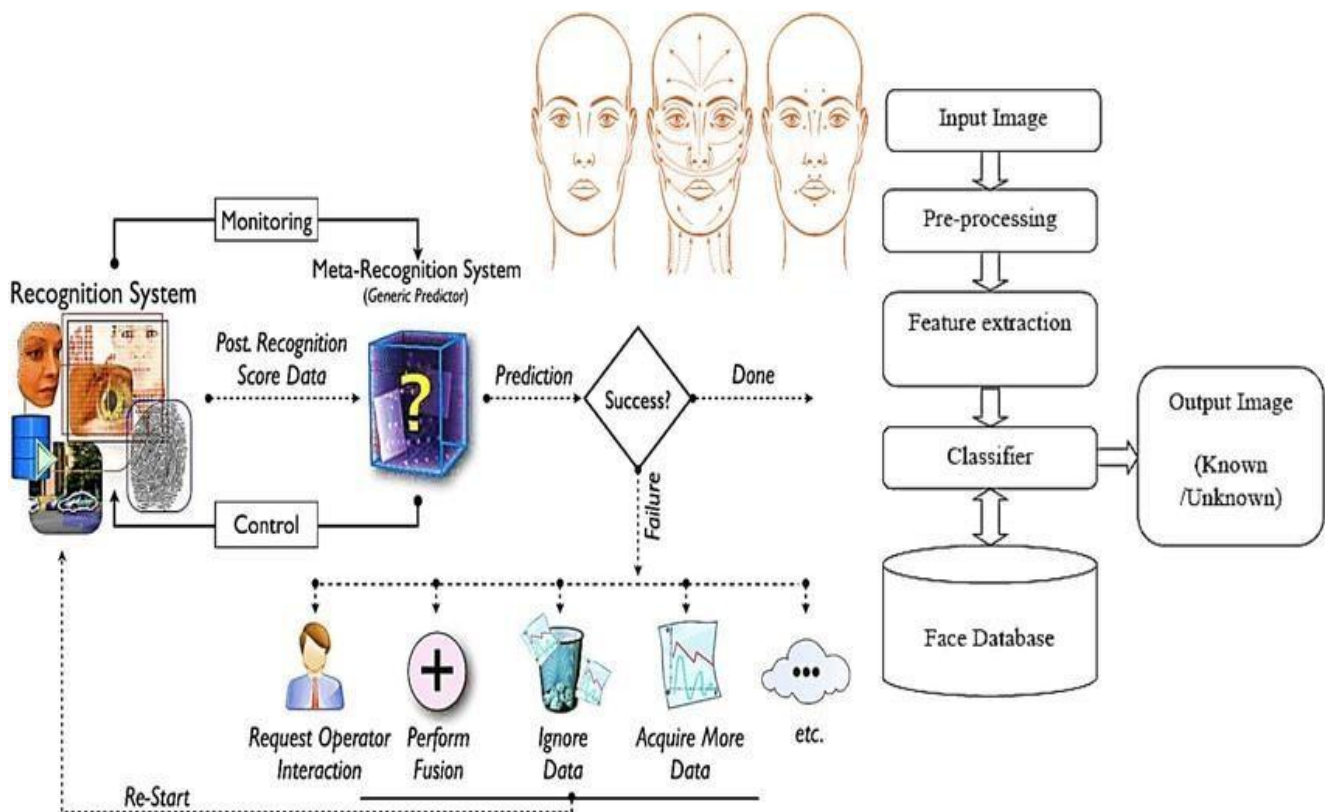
Monitoring

Meta-Recognition System
(Generic Predictor)

Recognition System

Post. Recognition Score Data

?

Prediction

Success?

Done

Failure

Control

Request Operator Interaction

Perform Fusion

Ignore Data

Acquire More Data

etc.

Re-Start

Input Image

Pre-processing

Feature extraction

Classifier

Output Image

(Known /Unknown)

Face Database